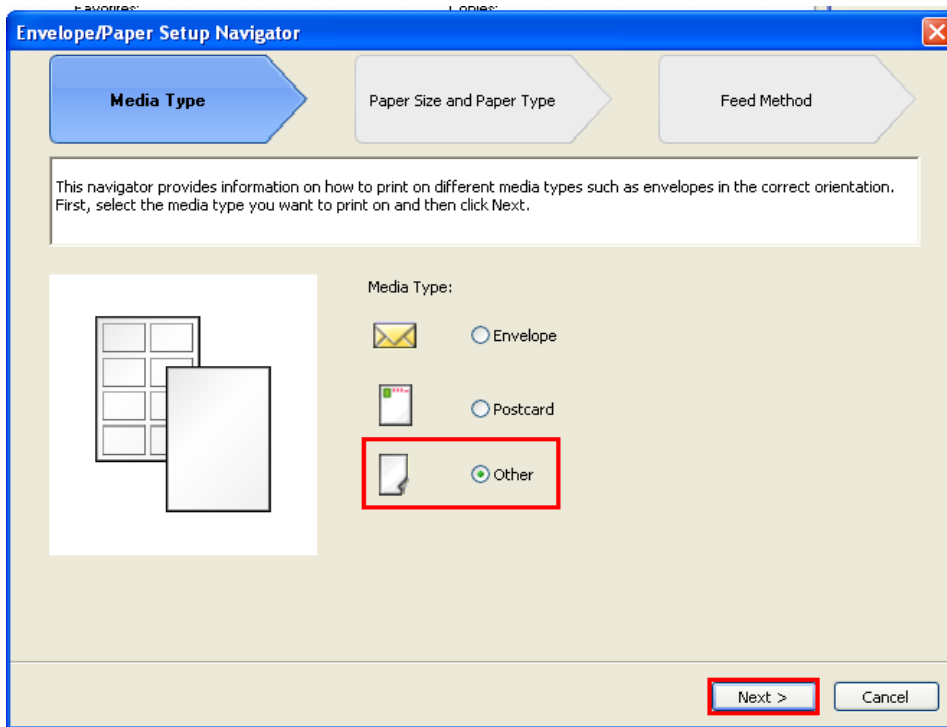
Envelope/Paper Setup Navigator

Media Type

Paper Size and Paper Type

Feed Method

This navigator provides information on how to print on different media types such as envelopes in the correct orientation. First, select the media type you want to print on and then click Next.

Media Type:

Envelope

Postcard

Other

Next >

Cancel